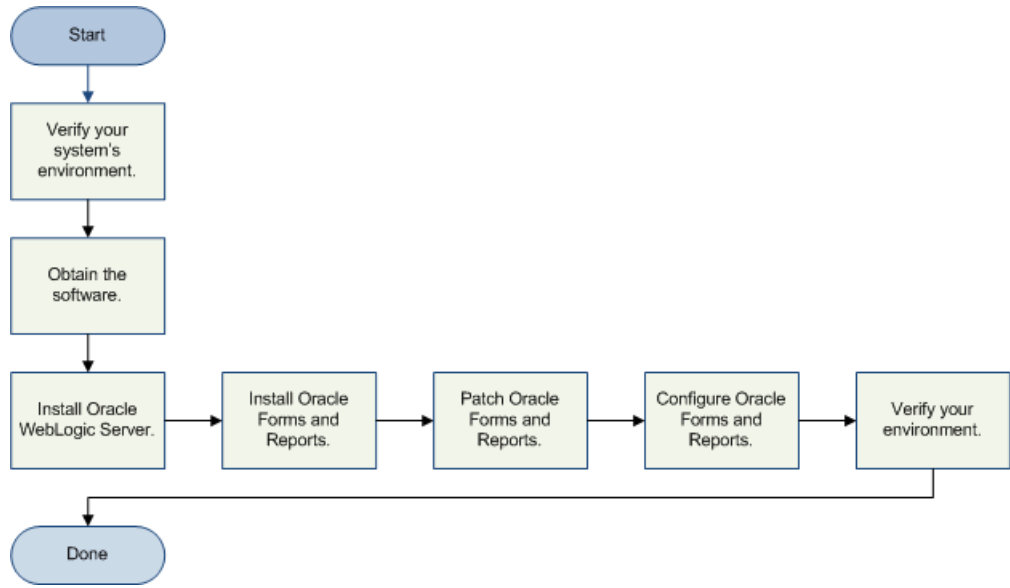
Start

Verify your system's environment.

Obtain the software.

Install Oracle WebLogic Server.

Install Oracle Forms and Reports.

Patch Oracle Forms and Reports.

Configure Oracle Forms and Reports.

Verify your environment.

Done